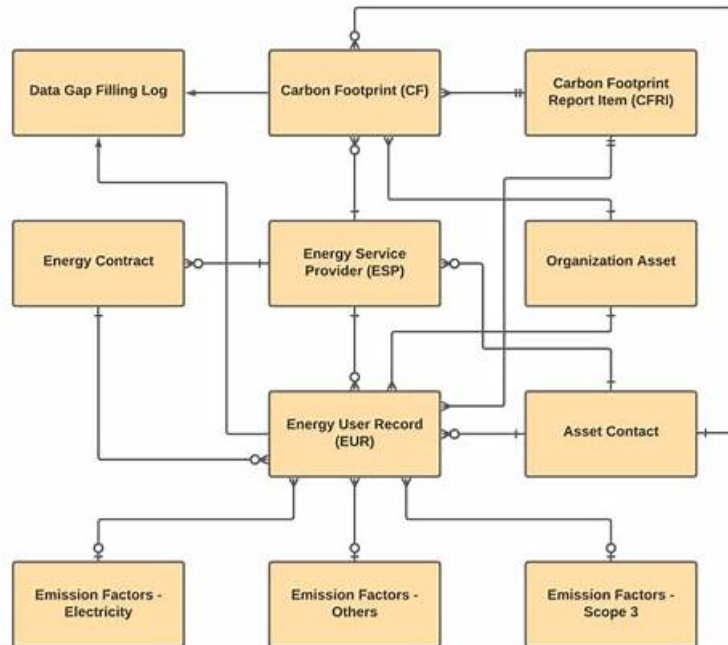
Data Gap Filling Log

Carbon Footprint (CF)

Carbon Footprint Report Item (CFRI)

Energy Contract

Energy Service Provider (ESP)

Organization Asset

Energy User Record (EUR)

Asset Contact

Emission Factors - Electricity

Emission Factors - Others

Emission Factors - Scope 3